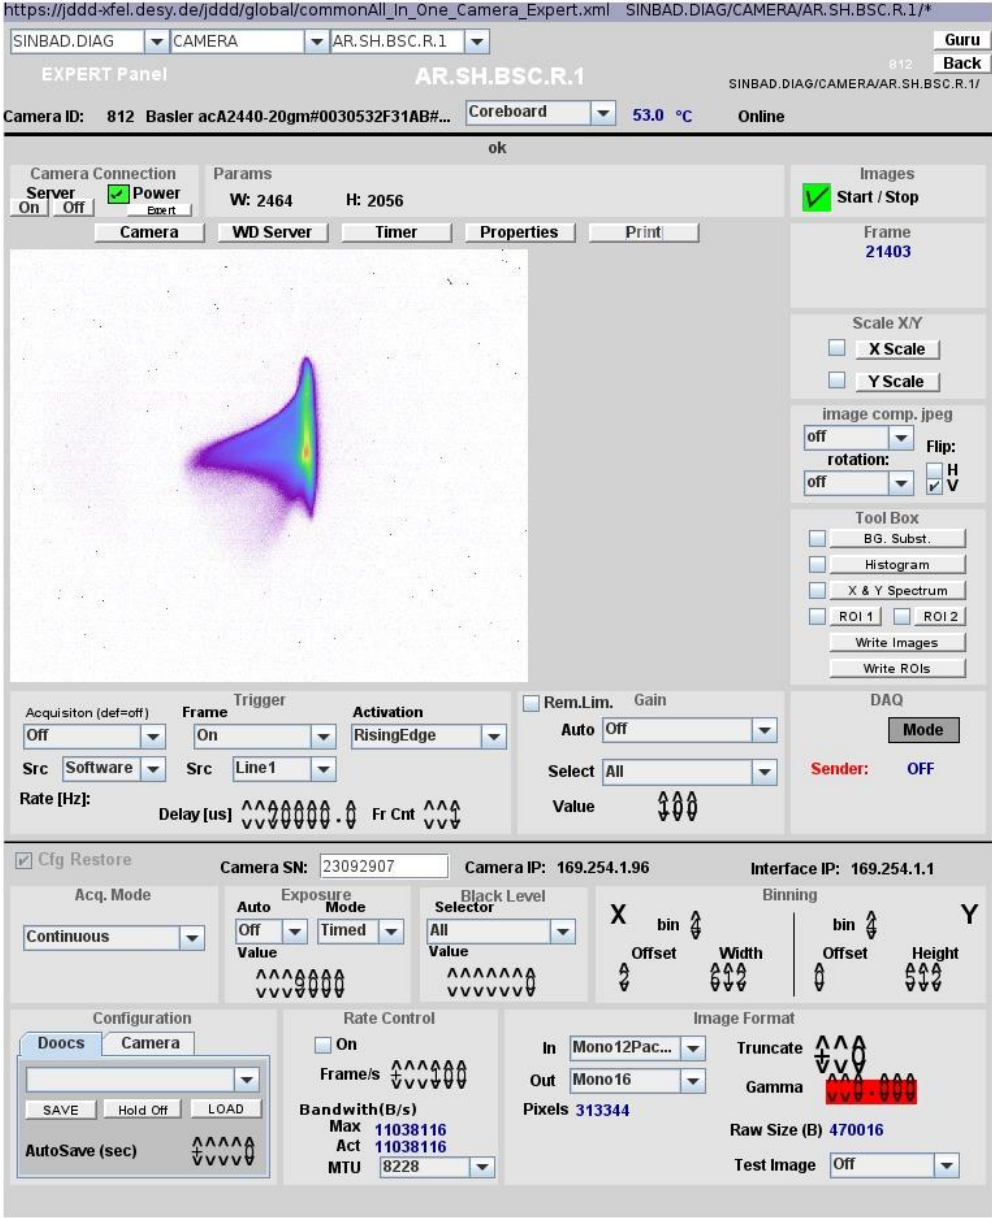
https://jddd-xfel.desy.de/jddd/global/commonAll_In_One_Camera_Expert.xml SINBAD.DIAG/CAMERA/AR.SH.BSC.R.1/*

SINBAD.DIAG | CAMERA | AR.SH.BSC.R.1 | Guru

EXPERT Panel

AR.SH.BSC.R.1

812 Back

SINBAD.DIAG/CAMERA/AR.SH.BSC.R.1/

Camera ID: 812 Basler acA2440-20gm#0030532F31AB#... Coreboard 53.0 °C Online

ok

Camera Connection
Server On Off
Power Expert

Params
W: 2464 H: 2056

Images
Start / Stop

Camera WD Server Timer Properties Print

Frame
21403

Scale X/Y
X Scale
Y Scale

image comp. jpeg
off
Flip:
rotation:
H
off
V

Tool Box
BG. Subst.
Histogram
X & Y Spectrum
ROI 1 ROI 2
Write Images
Write ROIs

Trigger
Acquisiton (def=off) Frame Activation
Off On RisingEdge
Src Software Src Line1
Rate [Hz]: Delay [us] 0.0 Fr Cnt 0

Rem.Lim. Gain
Auto Off
Select All
Value 0

DAQ
Mode
Sender: OFF

Cfg Restore Camera SN: 23092907 Camera IP: 169.254.1.96 Interface IP: 169.254.1.1

Acq. Mode
Continuous

Exposure
Auto Mode
Off Timed
Value
0

Black Level
Selector
All
Value
0

Binning
X bin Y bin
Offset Width Offset Height

Configuration
Doocs Camera
SAVE Hold Off LOAD
AutoSave (sec) 0

Rate Control
On
Frame/s 0
Bandwith(B/s)
Max 11038116
Act 11038116
MTU 8228

Image Format
In Mono12Pac... Truncate 0
Out Mono16 Gamma 0.0
Pixels 313344
Raw Size (B) 470016
Test Image Off